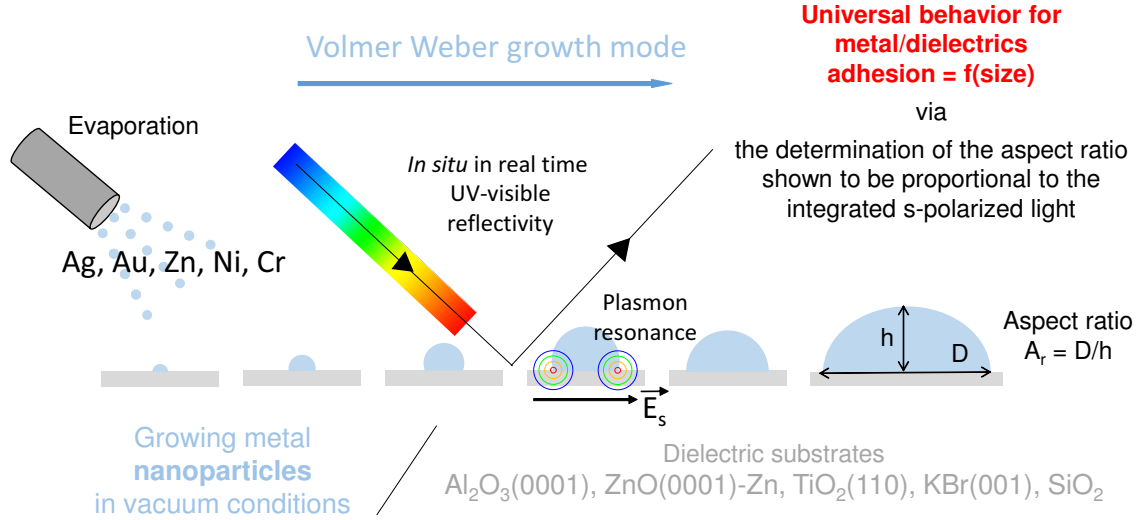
Volmer Weber growth mode

Universal behavior for metal/dielectrics adhesion = f(size)

via

the determination of the aspect ratio shown to be proportional to the integrated s-polarized light

Evaporation

Ag, Au, Zn, Ni, Cr

*In situ* in real time UV-visible reflectivity

Plasmon resonance

h

D

Aspect ratio
$A_r = D/h$

$\vec{E}_s$

Growing metal **nanoparticles** in vacuum conditions

Dielectric substrates
$Al_2O_3(0001)$, ZnO(0001)-Zn, $TiO_2(110)$, KBr(001), $SiO_2$